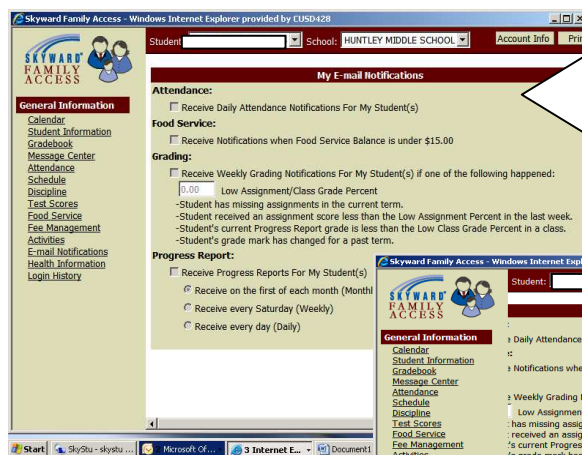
Skyward Family Access - Windows Internet Explorer provided by CUSD428

SKYWARD FAMILY ACCESS

Student School: HUNTLEY MIDDLE SCHOOL Account Info Pri

General Information
Calendar
Student Information
Gradebook
Message Center
Attendance
Schedule
Discipline
Test Scores
Food Service
Fee Management
Activities
E-mail Notifications
Health Information
Login History

My E-mail Notifications

Attendance:
Receive Daily Attendance Notifications For My Student(s)

Food Service:
Receive Notifications when Food Service Balance is under $15.00

Grading:
Receive Weekly Grading Notifications For My Student(s) if one of the following happened:
0.00 Low Assignment/Class Grade Percent
-Student has missing assignments in the current term.
-Student received an assignment score less than the Low Assignment Percent in the last week.
-Student's current Progress Report grade is less than the Low Class Grade Percent in a class.
-Student's grade mark has changed for a past term.

Progress Report:
Receive Progress Reports For My Student(s)
Receive on the first of each month (Monthl
Receive every Saturday (Weekly)
Receive every day (Daily)

Skyward Family Access - Windows Internet Explor

SKYWARD FAMILY ACCESS

Student:

General Information
Calendar
Student Information
Gradebook
Message Center
Attendance
Schedule
Discipline
Test Scores
Food Service
Fee Management
Activities

e Daily Attendance
e Notifications whe
e Weekly Grading N
Low Assignmen
has missing assig
received an assig
's current Progress
's grade mark has

Start SkyStu - skystu ... Microsoft Of... 3 Internet E... Document1